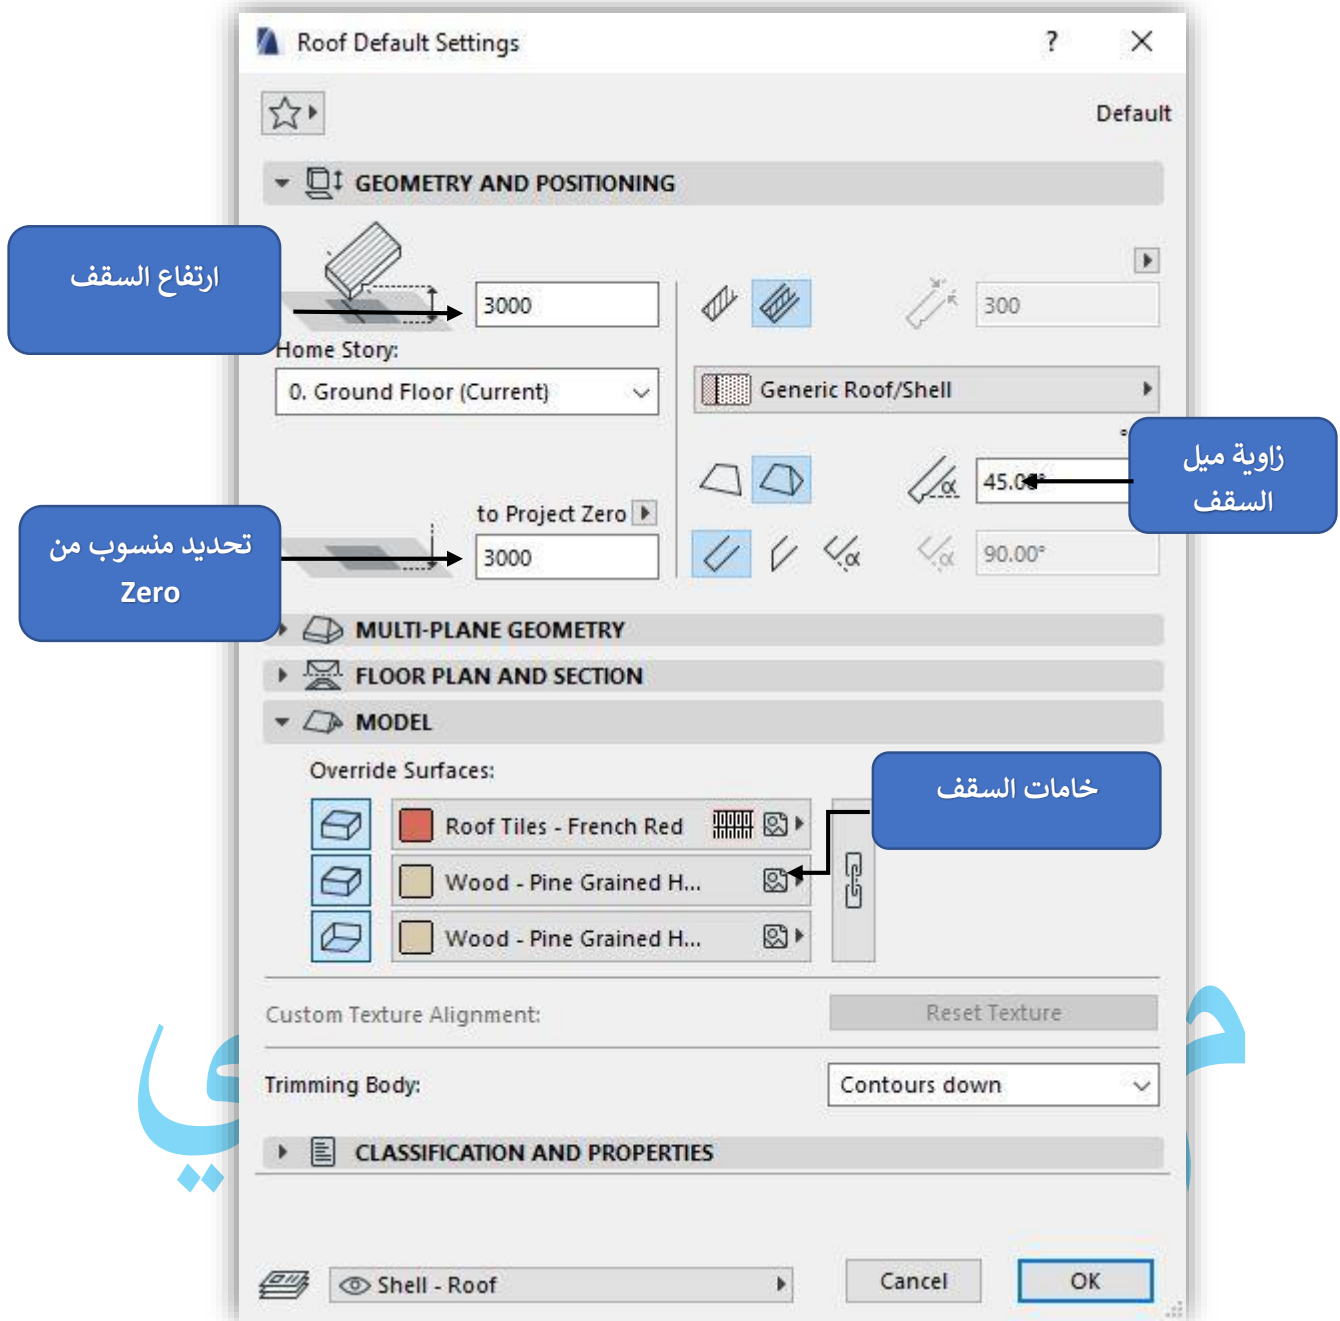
Roof Default Settings ? ×

Default

GEOMETRY AND POSITIONING

ارتفاع السقف

3000

300

Home Story:

0. Ground Floor (Current)

Generic Roof/Shell

زاوية ميل السقف

45.00°

تحديد منسوب من Zero

to Project Zero

3000

90.00°

MULTI-PLANE GEOMETRY

FLOOR PLAN AND SECTION

MODEL

Override Surfaces:

خامات السقف

Roof Tiles - French Red

Wood - Pine Grained H...

Wood - Pine Grained H...

Custom Texture Alignment:

Reset Texture

Trimming Body:

Contours down

CLASSIFICATION AND PROPERTIES

Shell - Roof

Cancel

OK